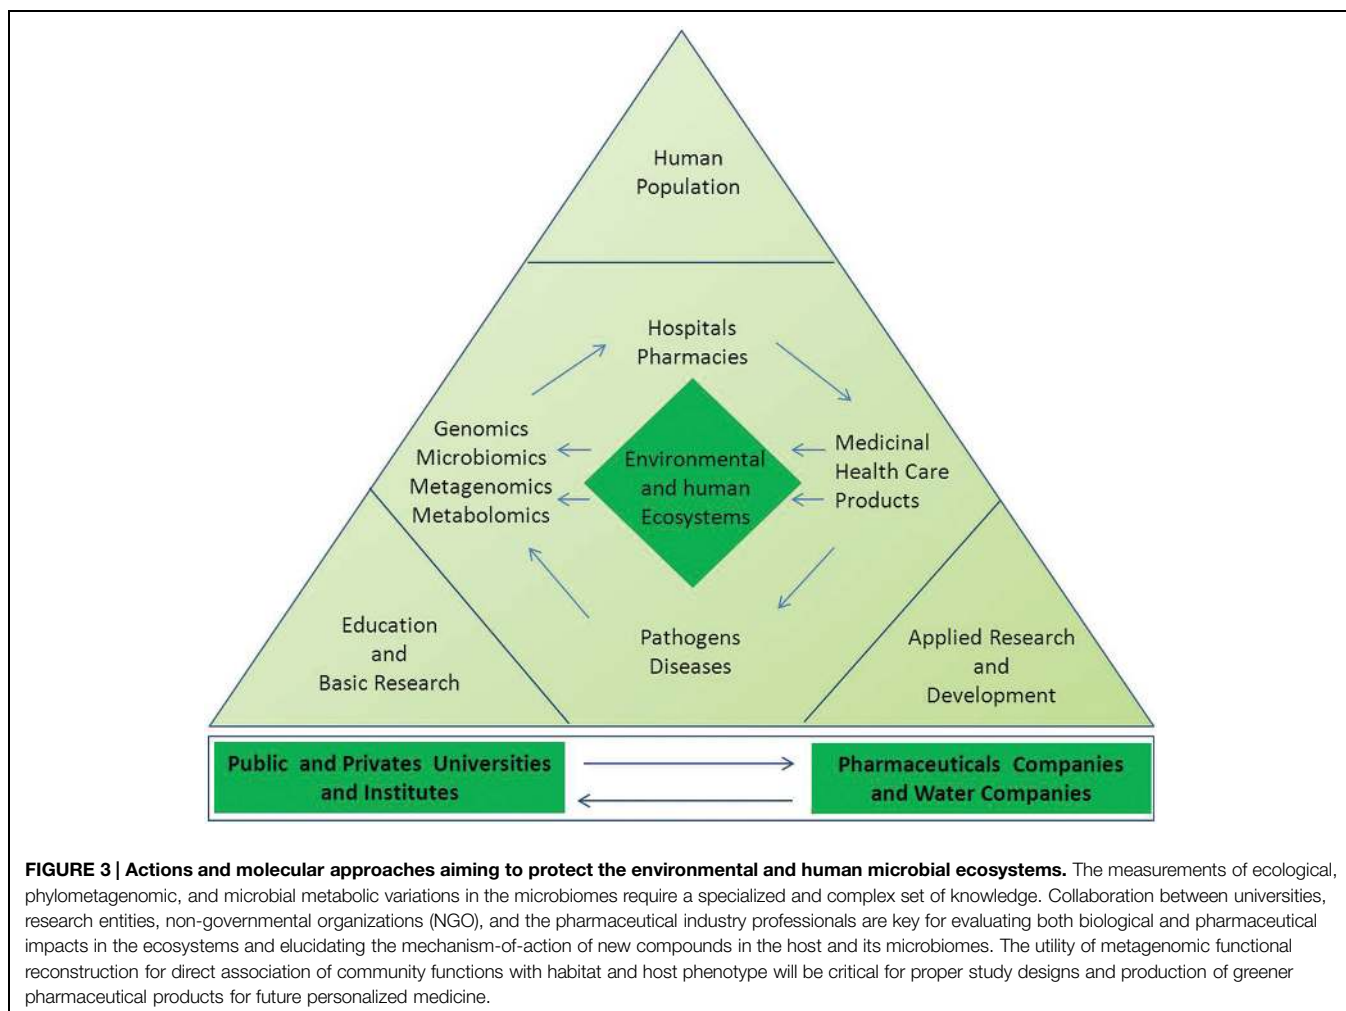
Human Population

Hospitals Pharmacies

Genomics Microbiomics Metagenomics Metabolomics

Environmental and human Ecosystems

Medicinal Health Care Products

Pathogens Diseases

Education and Basic Research

Applied Research and Development

Public and Privates Universities and Institutes

Pharmaceuticals Companies and Water Companies

**FIGURE 3 | Actions and molecular approaches aiming to protect the environmental and human microbial ecosystems.** The measurements of ecological, phylometagenomic, and microbial metabolic variations in the microbiomes require a specialized and complex set of knowledge. Collaboration between universities, research entities, non-governmental organizations (NGO), and the pharmaceutical industry professionals are key for evaluating both biological and pharmaceutical impacts in the ecosystems and elucidating the mechanism-of-action of new compounds in the host and its microbiomes. The utility of metagenomic functional reconstruction for direct association of community functions with habitat and host phenotype will be critical for proper study designs and production of greener pharmaceutical products for future personalized medicine.